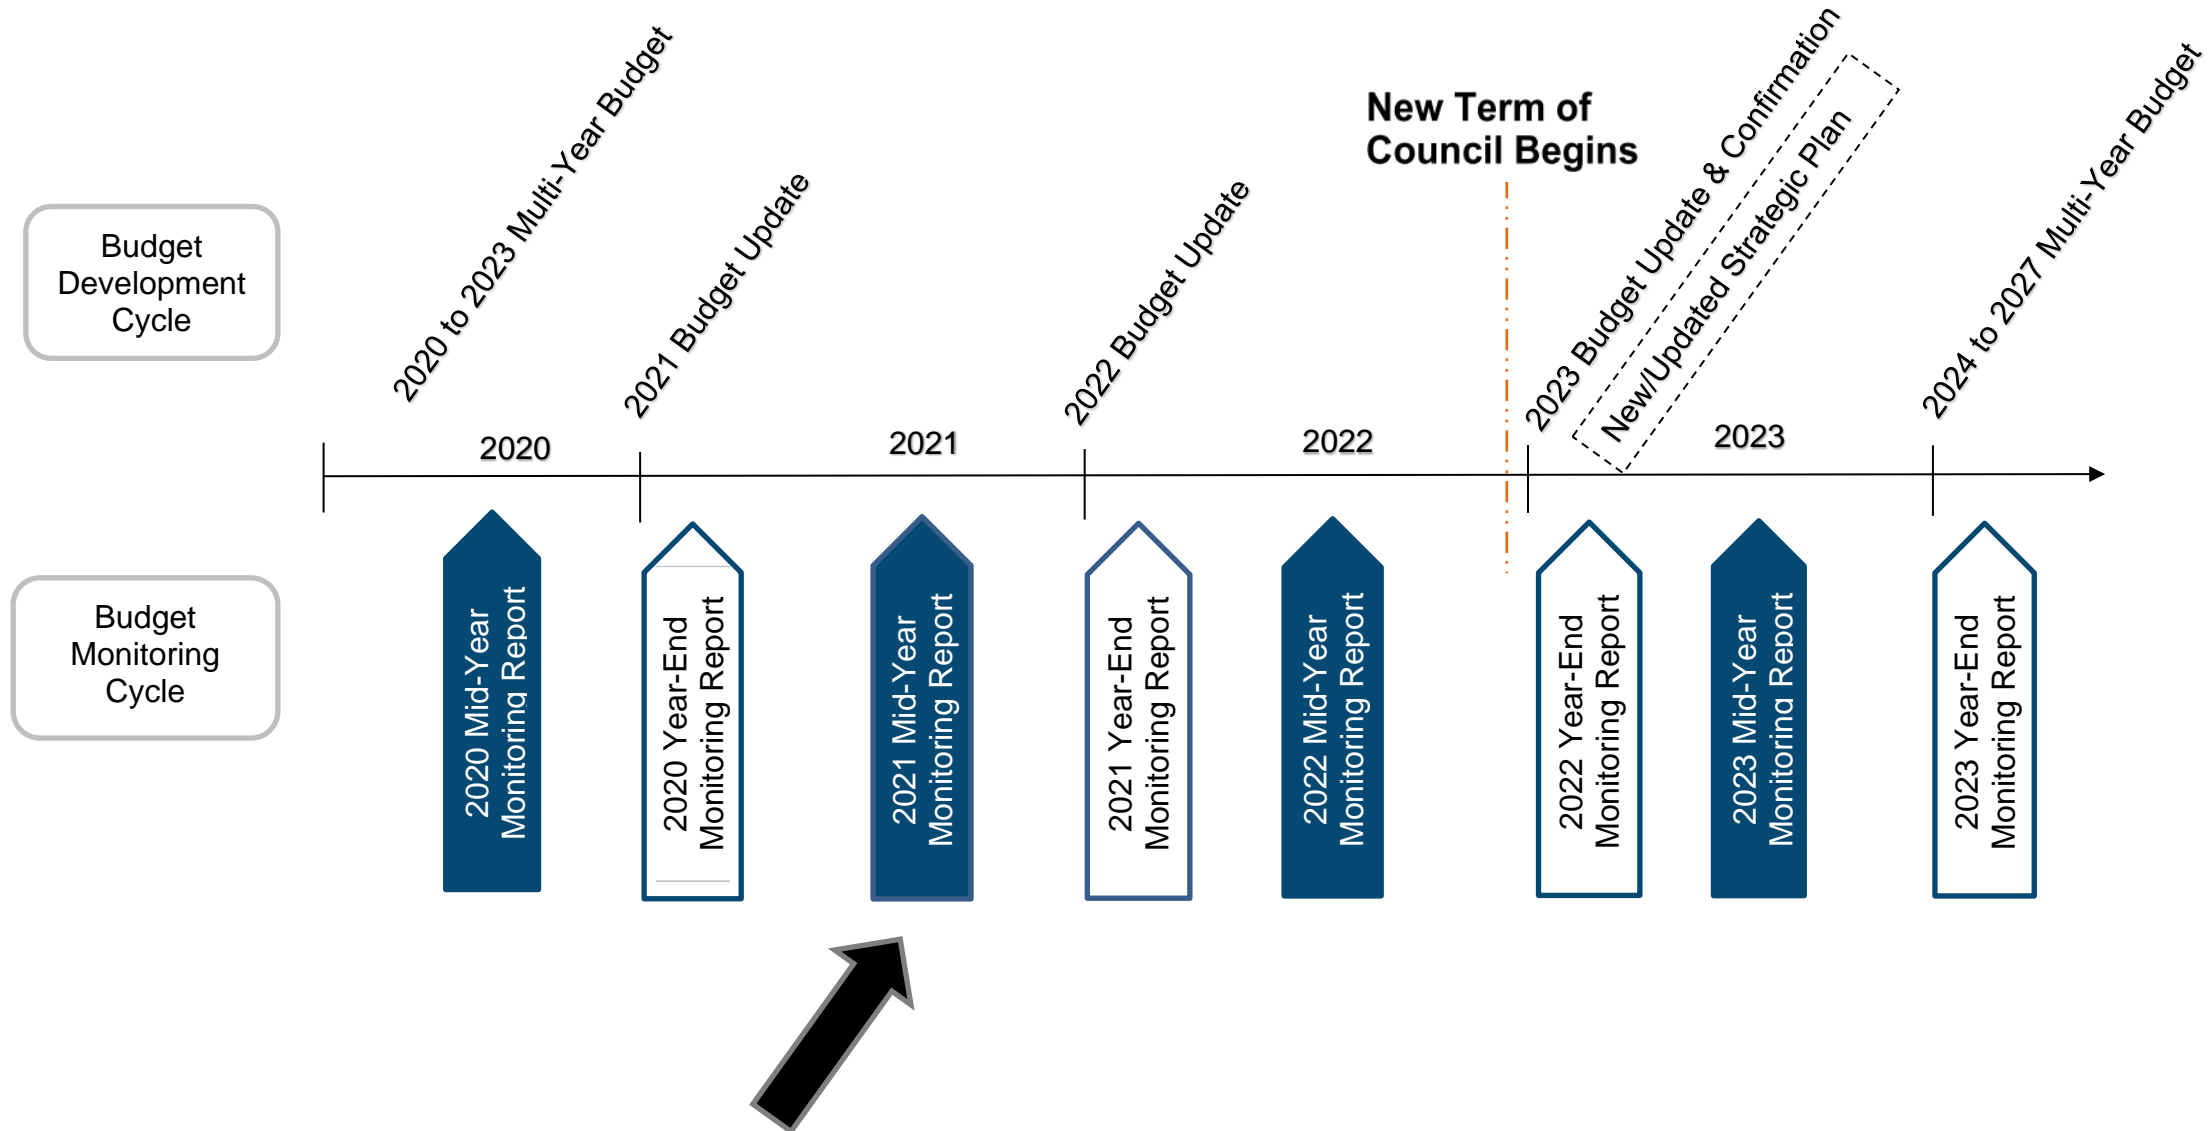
Budget Development Cycle

2020 to 2023 Multi-Year Budget

2021 Budget Update

2022 Budget Update

New Term of Council Begins

2023 Budget Update & Confirmation

New/Updated Strategic Plan

2024 to 2027 Multi-Year Budget

2020

2021

2022

2023

Budget Monitoring Cycle

2020 Mid-Year Monitoring Report

2020 Year-End Monitoring Report

2021 Mid-Year Monitoring Report

2021 Year-End Monitoring Report

2022 Mid-Year Monitoring Report

2022 Year-End Monitoring Report

2023 Mid-Year Monitoring Report

2023 Year-End Monitoring Report